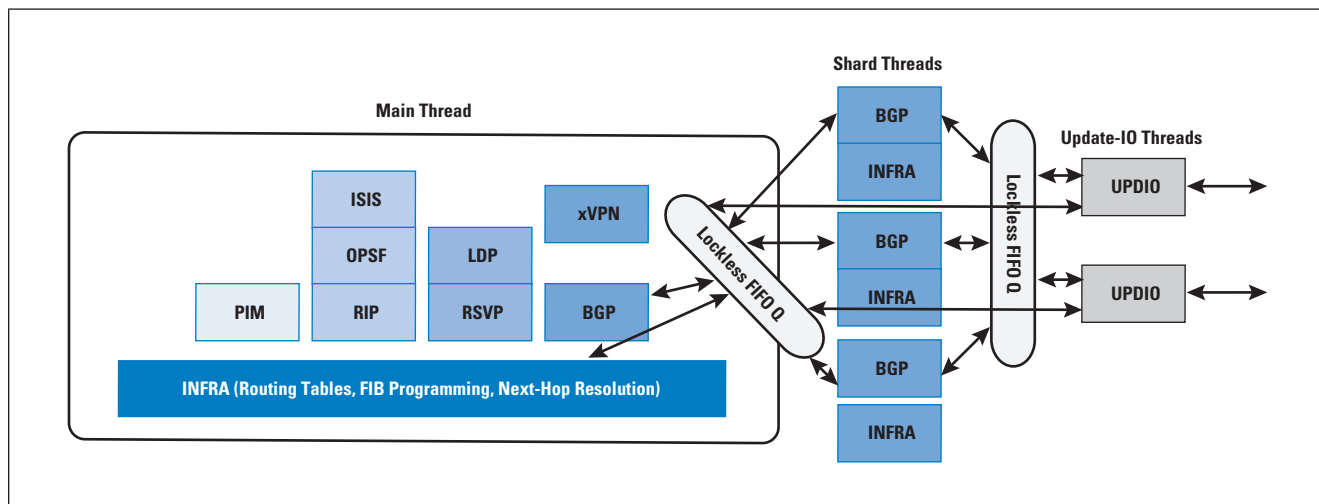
Main Thread

ISIS
OPSF
RIP
PIM
LDP
RSVP
xVPN
BGP

INFRA (Routing Tables, FIB Programming, Next-Hop Resolution)

Lockless FIFO Q

Shard Threads

BGP
INFRA
BGP
INFRA
BGP
INFRA

Lockless FIFO Q

Update-IO Threads

UPDIO
UPDIO